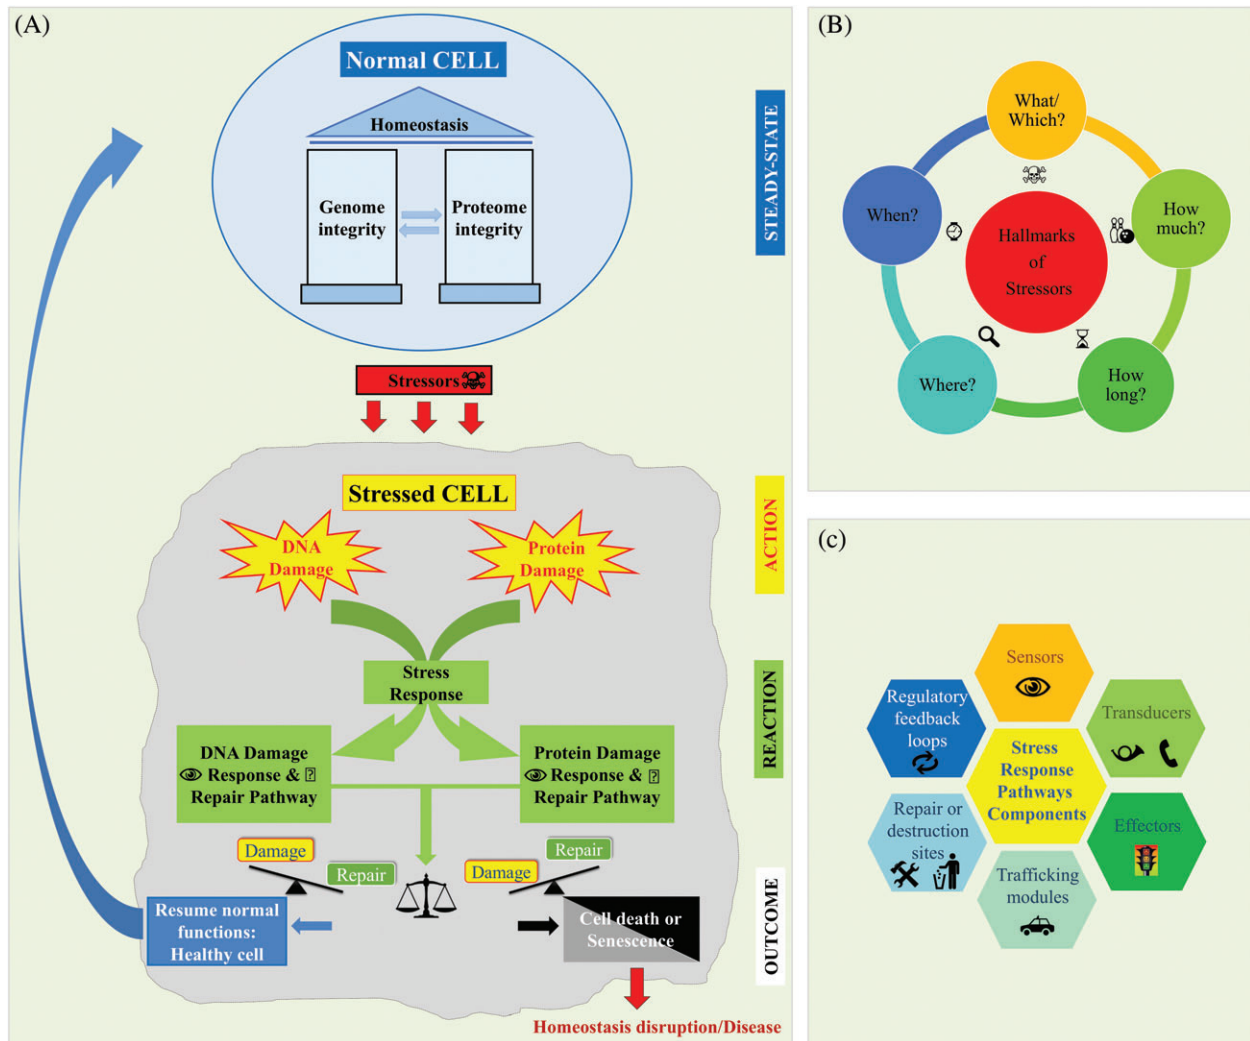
(A)

Normal CELL

Homeostasis

Genome integrity

Proteome integrity

STEADY-STATE

Stressors

Stressed CELL

DNA Damage

Protein Damage

ACTION

Stress Response

DNA Damage Response & Repair Pathway

Protein Damage Response & Repair Pathway

REACTION

Damage

Repair

Damage

Repair

Resume normal functions: Healthy cell

Cell death or Senescence

OUTCOME

Homeostasis disruption/Disease

(B)

What/ Which?

How much?

How long?

Where?

When?

Hallmarks of Stressors

(c)

Sensors

Regulatory feedback loops

Transducers

Stress Response Pathways Components

Repair or destruction sites

Effectors

Trafficking modules